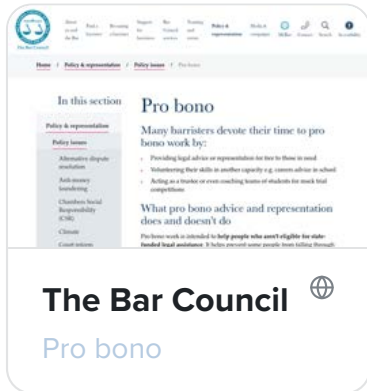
The Bar Council

About us and the Bar

Bar's business

Becoming a barrister

Support for barristers

The General Council

Training and events

Policy & representation

Media & campaigns

MyBar

Contact

Search

Accessibility

Home / Policy & representation / Policy issues / Pro bono

In this section

Policy & representation

Policy issues

Alternative dispute resolution

Anti-money laundering

Chambers Social Responsibility (CSR)

Climate

Constitutional

Pro bono

Many barristers devote their time to pro bono work by:

Providing legal advice or representation for free to those in need

Volunteering their skills in another capacity e.g. careers advice in school

Acting as a trustee or even coaching teams of students for mock trial competitions

What pro bono advice and representation does and doesn't do

Pro bono work is intended to help people who aren't eligible for state-funded legal assistance. It helps prevent some people from falling through

The Bar Council

Pro bono